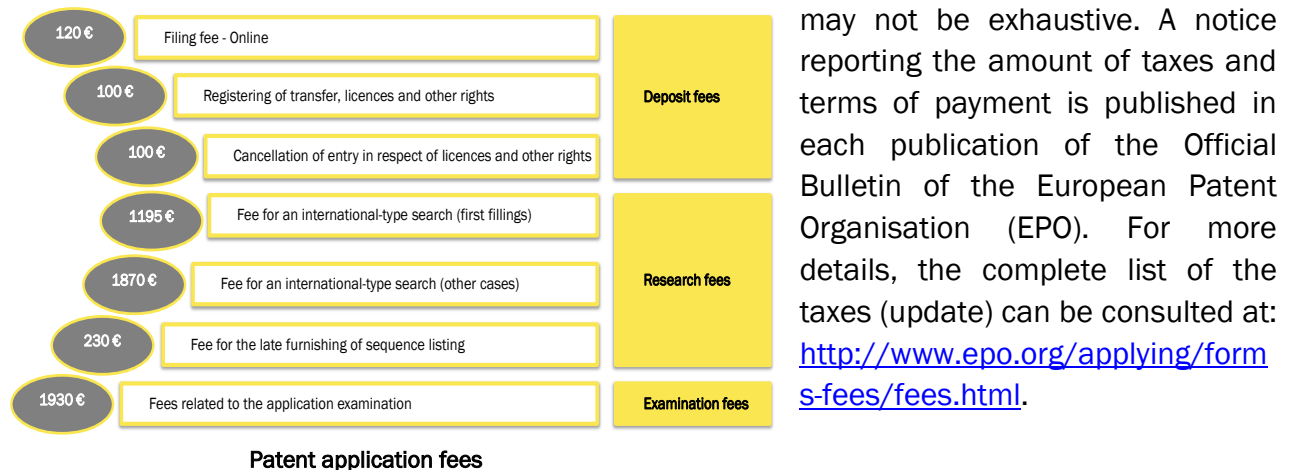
120 € Filing fee - Online

100 € Registering of transfer, licences and other rights

100 € Cancellation of entry in respect of licences and other rights

Deposit fees

1195 € Fee for an international-type search (first fillings)

1870 € Fee for an international-type search (other cases)

230 € Fee for the late furnishing of sequence listing

Research fees

1930 € Fees related to the application examination

Examination fees

Patent application fees

may not be exhaustive. A notice reporting the amount of taxes and terms of payment is published in each publication of the Official Bulletin of the European Patent Organisation (EPO). For more details, the complete list of the taxes (update) can be consulted at: http://www.epo.org/applying/forms-fees/fees.html.